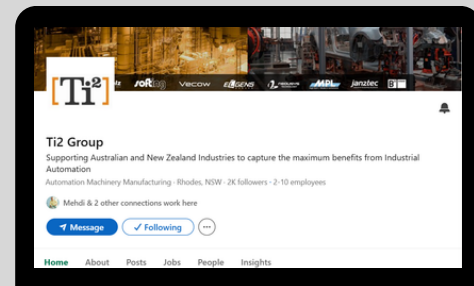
[Ti2]

softing Vecow EL'GENS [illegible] MPL janztec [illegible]

Ti2 Group

Supporting Australian and New Zealand Industries to capture the maximum benefits from Industrial Automation

Automation Machinery Manufacturing · Rhodes, NSW · 2K followers · 2-10 employees

Mehdi & 2 other connections work here

Message Following ···

Home About Posts Jobs People Insights